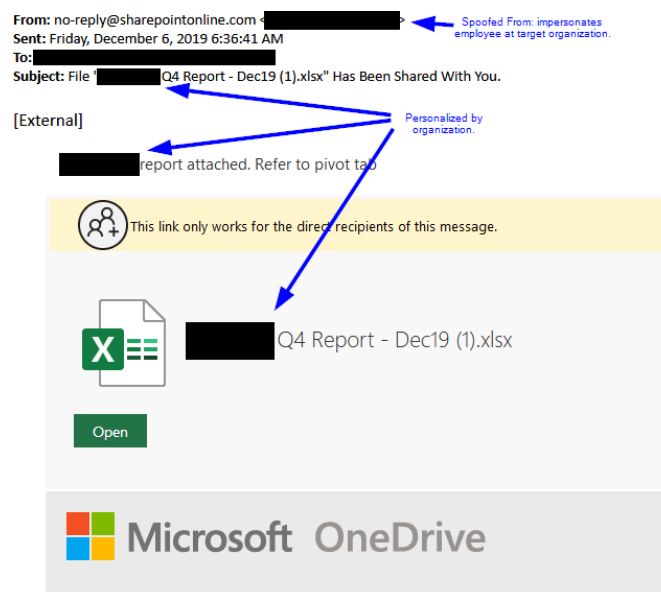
**From:** no-reply@sharepointonline.com <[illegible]>
**Sent:** Friday, December 6, 2019 6:36:41 AM
**To:** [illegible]
**Subject:** File '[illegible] Q4 Report - Dec19 (1).xlsx" Has Been Shared With You.

Spoofed From: impersonates employee at target organization.

Personalized by organization.

[External]

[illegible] report attached. Refer to pivot tab

This link only works for the direct recipients of this message.

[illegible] Q4 Report - Dec19 (1).xlsx

Open

Microsoft OneDrive